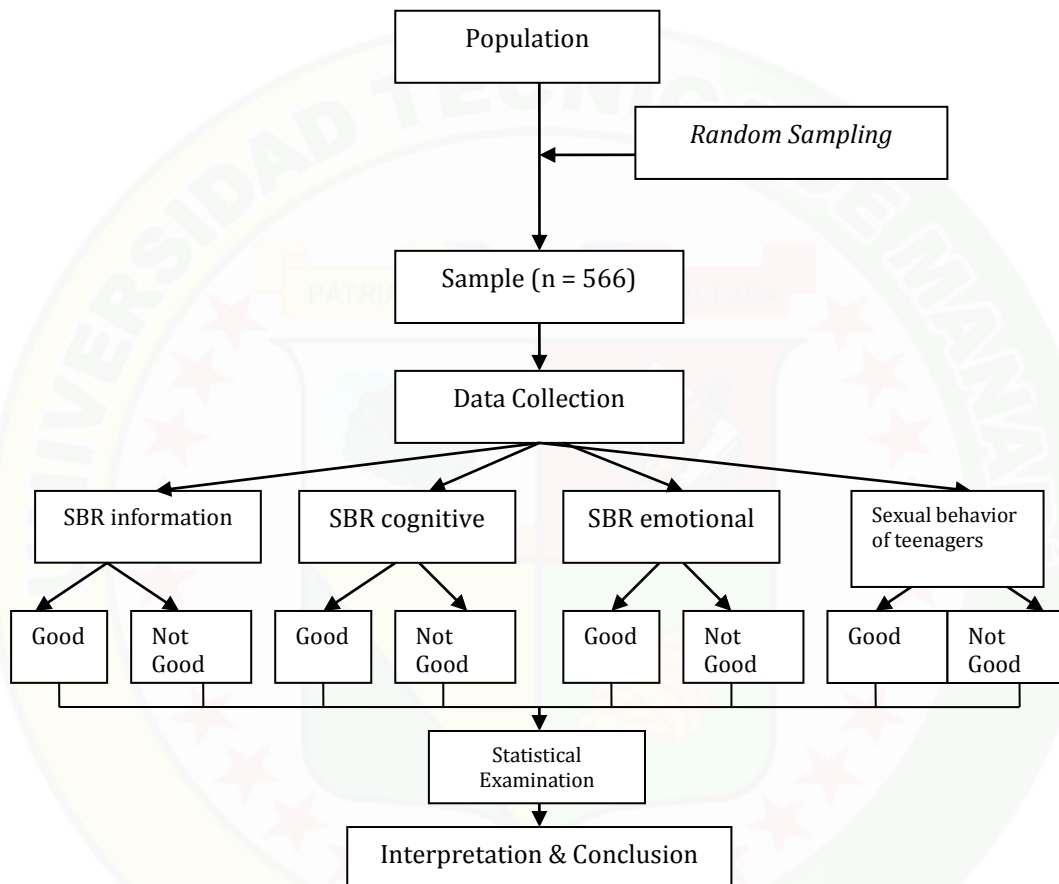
Population

Random Sampling

Sample (n = 566)

Data Collection

SBR information

SBR cognitive

SBR emotional

Sexual behavior of teenagers

Good

Not Good

Good

Not Good

Good

Not Good

Good

Not Good

Statistical Examination

Interpretation & Conclusion